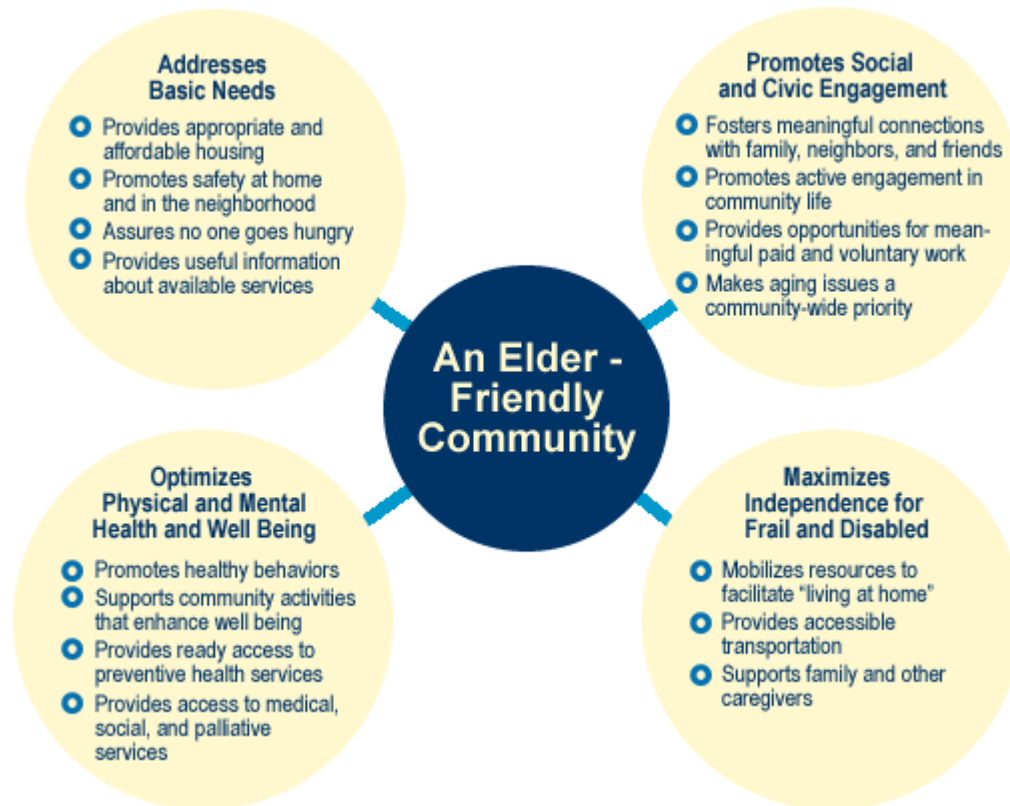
Addresses Basic Needs

- Provides appropriate and affordable housing
- Promotes safety at home and in the neighborhood
- Assures no one goes hungry
- Provides useful information about available services

Promotes Social and Civic Engagement

- Fosters meaningful connections with family, neighbors, and friends
- Promotes active engagement in community life
- Provides opportunities for meaningful paid and voluntary work
- Makes aging issues a community-wide priority

An Elder - Friendly Community

Optimizes Physical and Mental Health and Well Being

- Promotes healthy behaviors
- Supports community activities that enhance well being
- Provides ready access to preventive health services
- Provides access to medical, social, and palliative services

Maximizes Independence for Frail and Disabled

- Mobilizes resources to facilitate "living at home"
- Provides accessible transportation
- Supports family and other caregivers